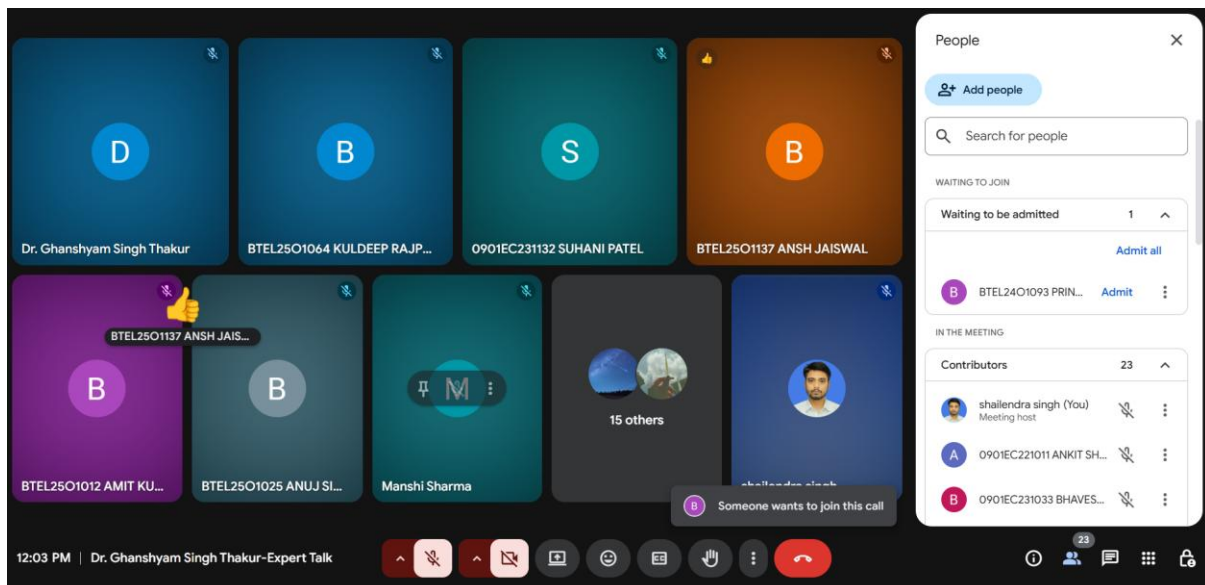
D
Dr. Ghanshyam Singh Thakur

B
BTEL25O1064 KULDEEP RAJP...

S
0901EC231132 SUHANI PATEL

B
BTEL25O1137 ANSH JAISWAL

BTEL25O1137 ANSH JAIS...
B
BTEL25O1012 AMIT KU...

B
BTEL25O1025 ANUJ SI...

M
Manshi Sharma

15 others

shailendra singh

B Someone wants to join this call

People

Add people

Search for people

WAITING TO JOIN

Waiting to be admitted 1

Admit all

B BTEL24O1093 PRIN... Admit

IN THE MEETING

Contributors 23

shailendra singh (You)
Meeting host

A 0901EC221011 ANKIT SH...

B 0901EC231033 BHAVES...

12:03 PM | Dr. Ghanshyam Singh Thakur-Expert Talk

23